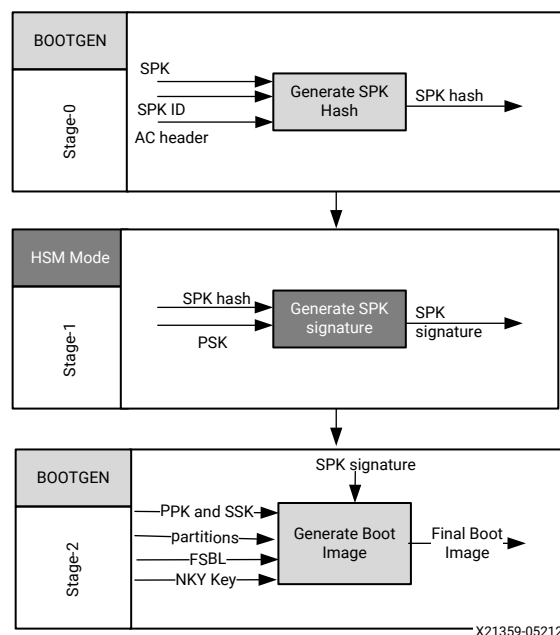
BOOTGEN

Stage-0

SPK

SPK ID

AC header

Generate SPK Hash

SPK hash

HSM Mode

Stage-1

SPK hash

PSK

Generate SPK signature

SPK signature

BOOTGEN

Stage-2

SPK signature

PPK and SSK

partitions

FSBL

NKY Key

Generate Boot Image

Final Boot Image

X21359-05212